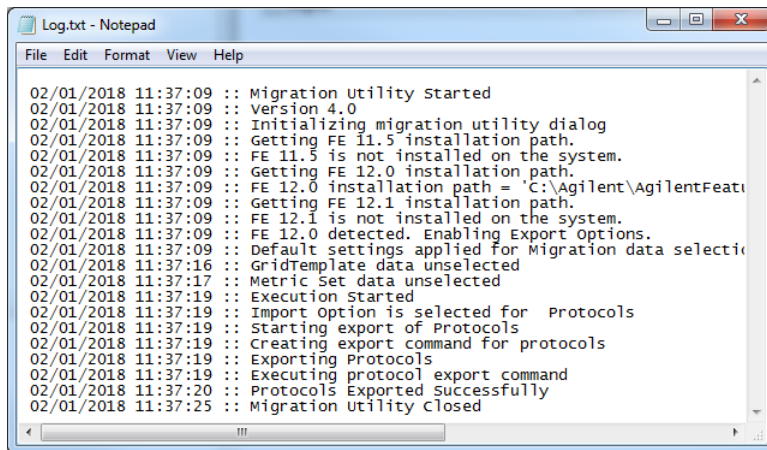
Log.txt - Notepad

File Edit Format View Help

02/01/2018 11:37:09 :: Migration Utility Started
02/01/2018 11:37:09 :: Version 4.0
02/01/2018 11:37:09 :: Initializing migration utility dialog
02/01/2018 11:37:09 :: Getting FE 11.5 installation path.
02/01/2018 11:37:09 :: FE 11.5 is not installed on the system.
02/01/2018 11:37:09 :: Getting FE 12.0 installation path.
02/01/2018 11:37:09 :: FE 12.0 installation path = 'C:\Agilent\AgilentFeatu
02/01/2018 11:37:09 :: Getting FE 12.1 installation path.
02/01/2018 11:37:09 :: FE 12.1 is not installed on the system.
02/01/2018 11:37:09 :: FE 12.0 detected. Enabling Export Options.
02/01/2018 11:37:09 :: Default settings applied for Migration data selecti
02/01/2018 11:37:16 :: GridTemplate data unselected
02/01/2018 11:37:17 :: Metric Set data unselected
02/01/2018 11:37:19 :: Execution Started
02/01/2018 11:37:19 :: Import Option is selected for Protocols
02/01/2018 11:37:19 :: Starting export of Protocols
02/01/2018 11:37:19 :: Creating export command for protocols
02/01/2018 11:37:19 :: Exporting Protocols
02/01/2018 11:37:19 :: Executing protocol export command
02/01/2018 11:37:20 :: Protocols Exported Successfully
02/01/2018 11:37:25 :: Migration Utility Closed